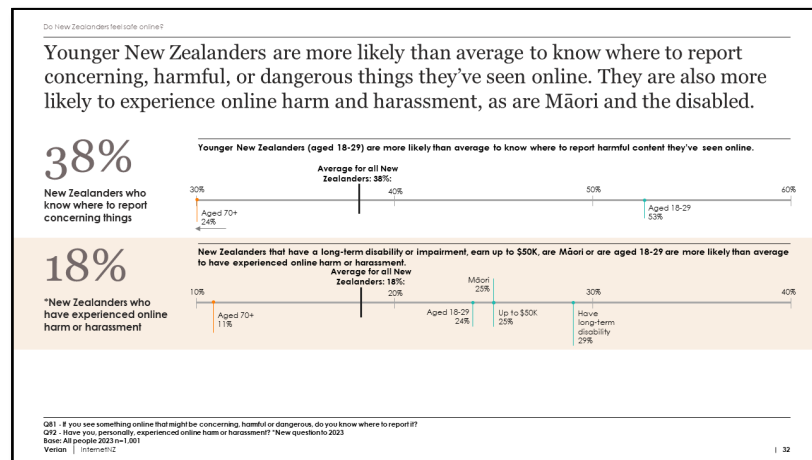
Do New Zealanders feel safe online?

Younger New Zealanders are more likely than average to know where to report concerning, harmful, or dangerous things they've seen online. They are also more likely to experience online harm and harassment, as are Māori and the disabled.

38%

New Zealanders who know where to report concerning things

Younger New Zealanders (aged 18-29) are more likely than average to know where to report harmful content they've seen online.

Average for all New Zealanders: 38%:

30%

40%

50%

60%

Aged 70+
24%

Aged 18-29
53%

18%

*New Zealanders who have experienced online harm or harassment

New Zealanders that have a long-term disability or impairment, earn up to $50K, are Māori or are aged 18-29 are more likely than average to have experienced online harm or harassment.

Average for all New Zealanders: 18%:

10%

20%

30%

40%

Māori
25%

Aged 70+
11%

Aged 18-29
24%

Up to $50K
25%

Have long-term disability
29%

Q81 - If you see something online that might be concerning, harmful or dangerous, do you know where to report it?
Q92 - Have you, personally, experienced online harm or harassment? *New question to 2023
Base: All people 2023 n=1,001
Verian | InternetNZ

| 32